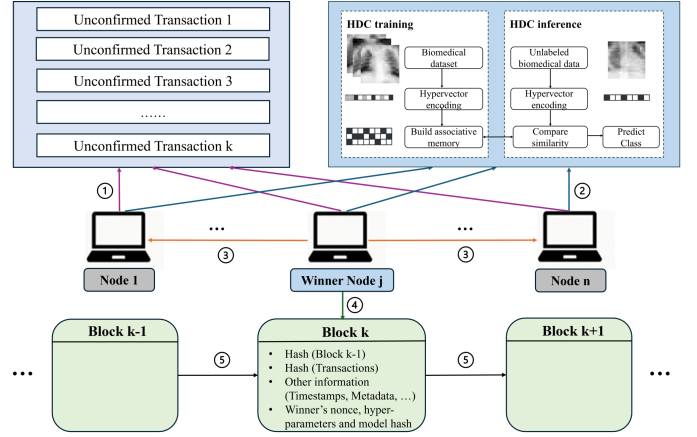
Unconfirmed Transaction 1

Unconfirmed Transaction 2

Unconfirmed Transaction 3

......

Unconfirmed Transaction k

HDC training

Biomedical dataset

Hypervector encoding

Build associative memory

HDC inference

Unlabeled biomedical data

Hypervector encoding

Compare similarity

Predict Class

1

2

...

...

3

3

Node 1

Winner Node j

Node n

4

Block k-1

Block k

Block k+1

...

5

5

...

• Hash (Block k-1)
• Hash (Transactions)
• Other information (Timestamps, Metadata, ...)
• Winner's nonce, hyper-parameters and model hash